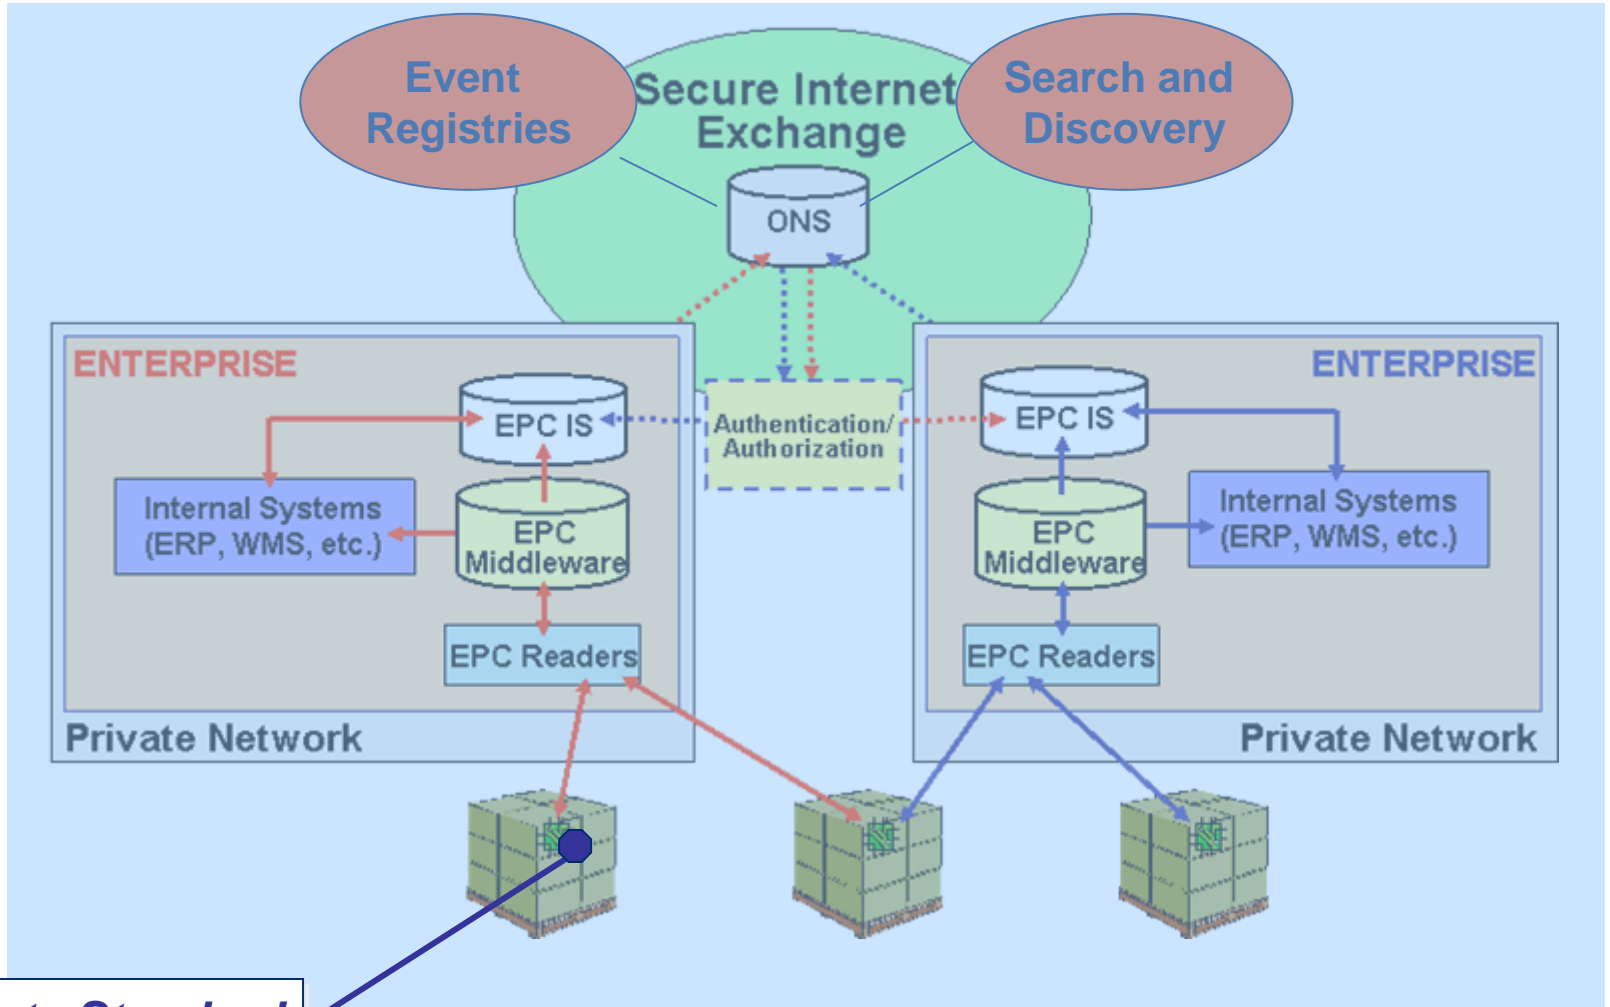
Event Registries

Secure Internet Exchange

Search and Discovery

ONS

ENTERPRISE

EPC IS

Internal Systems (ERP, WMS, etc.)

EPC Middleware

EPC Readers

Private Network

Authentication/ Authorization

ENTERPRISE

EPC IS

EPC Middleware

Internal Systems (ERP, WMS, etc.)

EPC Readers

Private Network

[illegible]